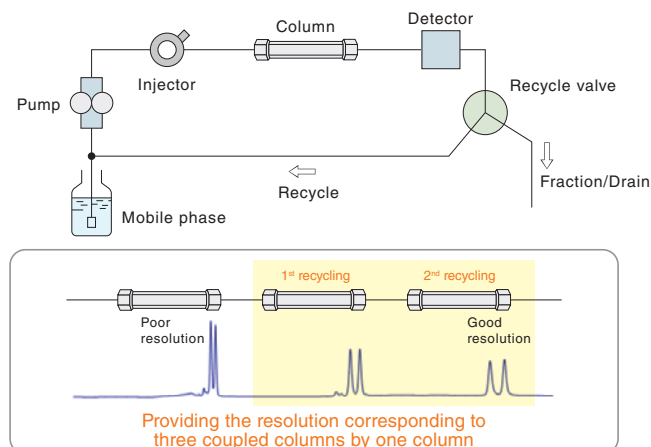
Column

Detector

Injector

Pump

Recycle valve

Fraction/Drain

Recycle

Mobile phase

1st recycling

2nd recycling

Poor resolution

Good resolution

Providing the resolution corresponding to three coupled columns by one column